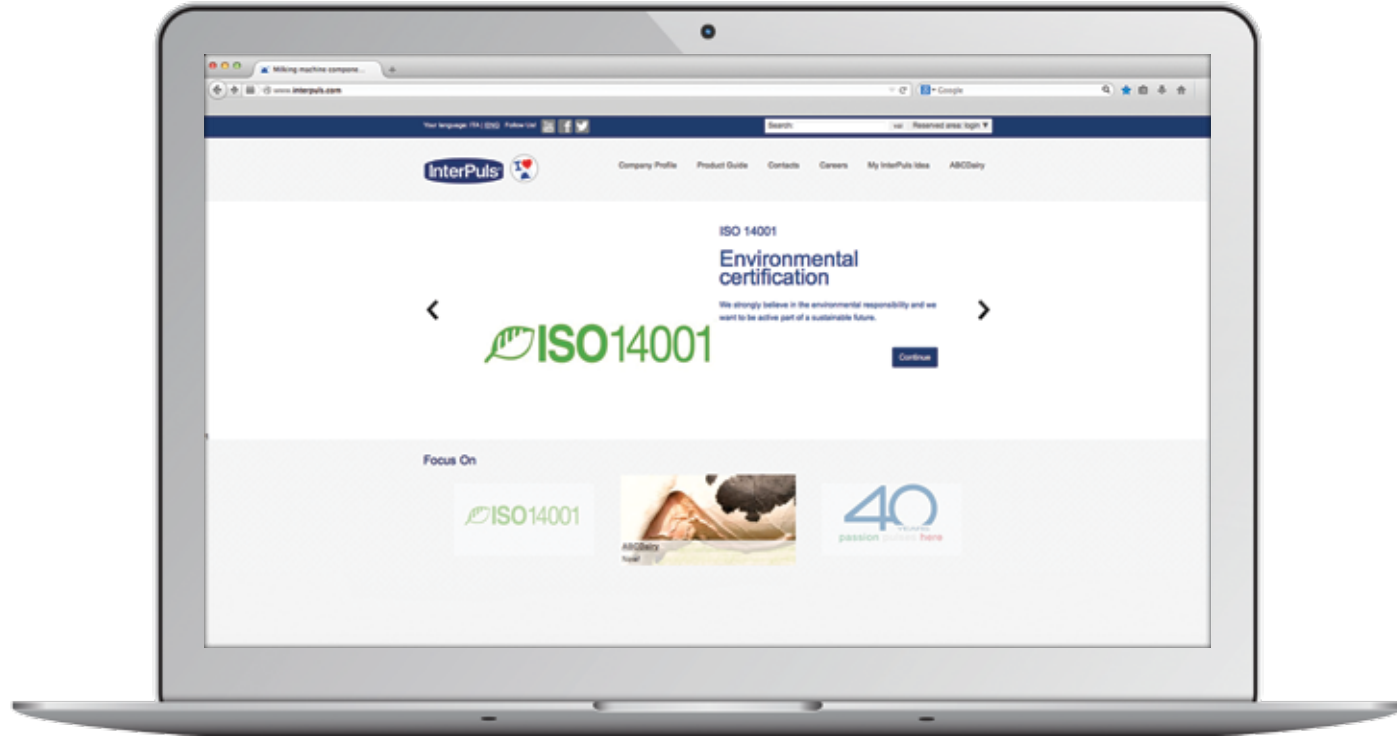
Milking machine compone...

www.interpuls.com

Google

Your language: ITA | ENG Follow Us!

Search: vai Reserved area: login

InterPuls

Company Profile Product Guide Contacts Careers My InterPuls Idea ABCDairy

ISO 14001

Environmental certification

We strongly believe in the environmental responsibility and we want to be active part of a sustainable future.

ISO14001

Continue

Focus On

ISO14001

ABCDairy

Tools!

40 YEARS

passion pulses here